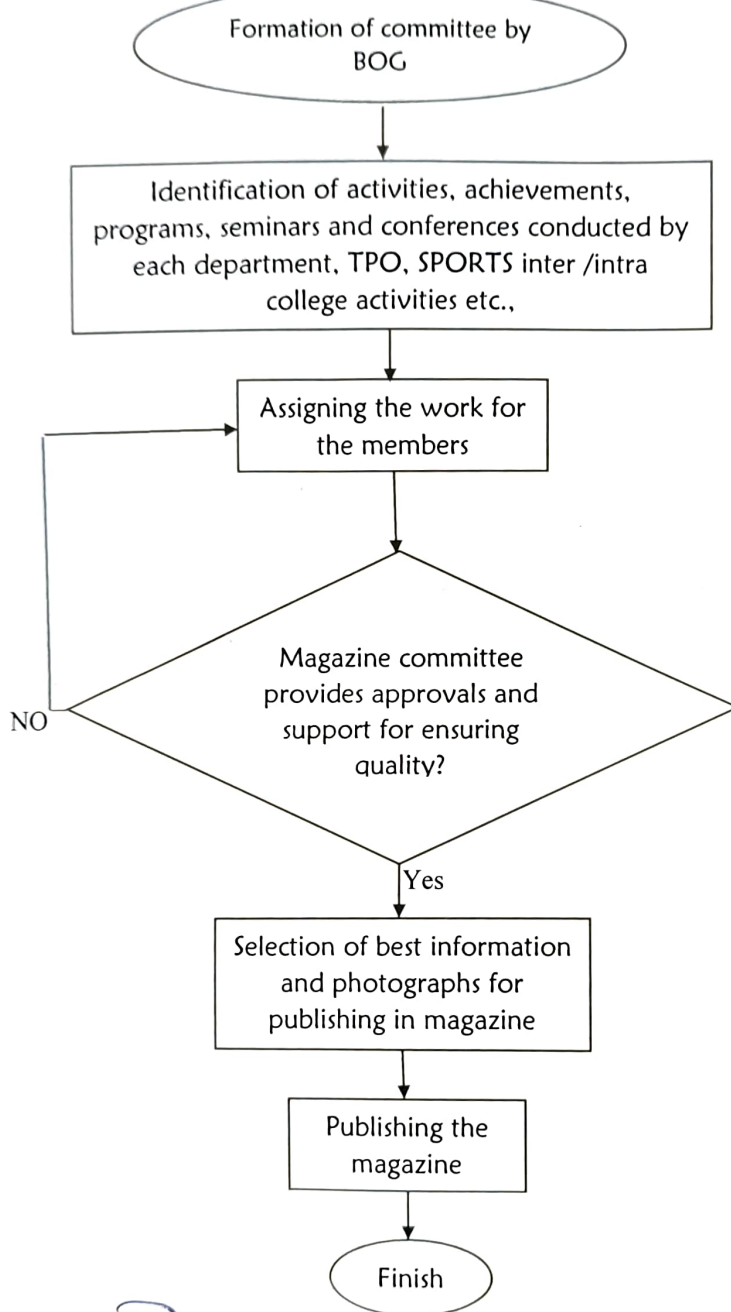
Formation of committee by BOG

Identification of activities, achievements, programs, seminars and conferences conducted by each department, TPO, SPORTS inter /intra college activities etc.,

Assigning the work for the members

Magazine committee provides approvals and support for ensuring quality?

NO

Yes

Selection of best information and photographs for publishing in magazine

Publishing the magazine

Finish